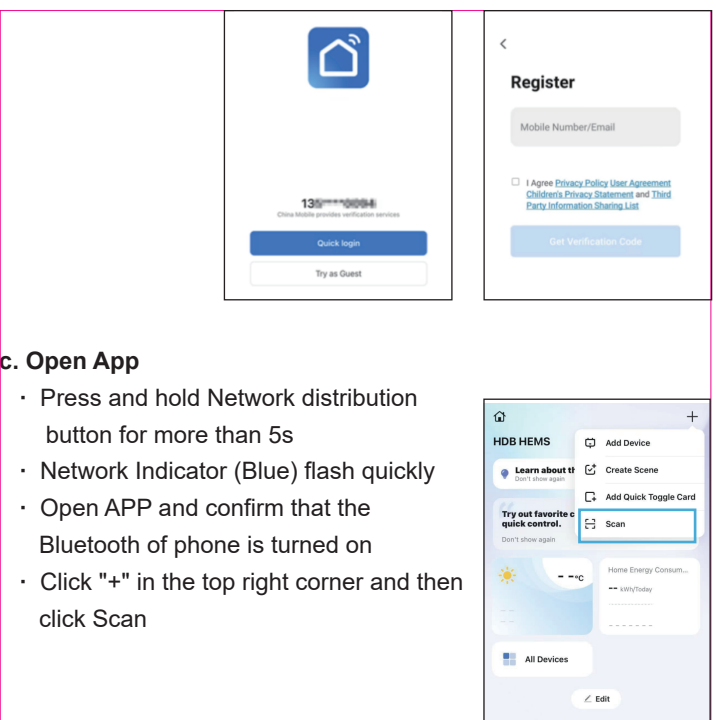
135****0084
China Mobile provides verification services

Quick login

Try as Guest

<

Register

Mobile Number/Email

I Agree Privacy Policy User Agreement Children's Privacy Statement and Third Party Information Sharing List

Get Verification Code

c. Open App

· Press and hold Network distribution button for more than 5s
· Network Indicator (Blue) flash quickly
· Open APP and confirm that the Bluetooth of phone is turned on
· Click "+" in the top right corner and then click Scan

+

HDB HEMS

Learn about th
Don't show again

Try out favorite c quick control.
Don't show again

Add Device

Create Scene

Add Quick Toggle Card

Scan

- -°C

Home Energy Consum...

-- kWh/Today

All Devices

Edit